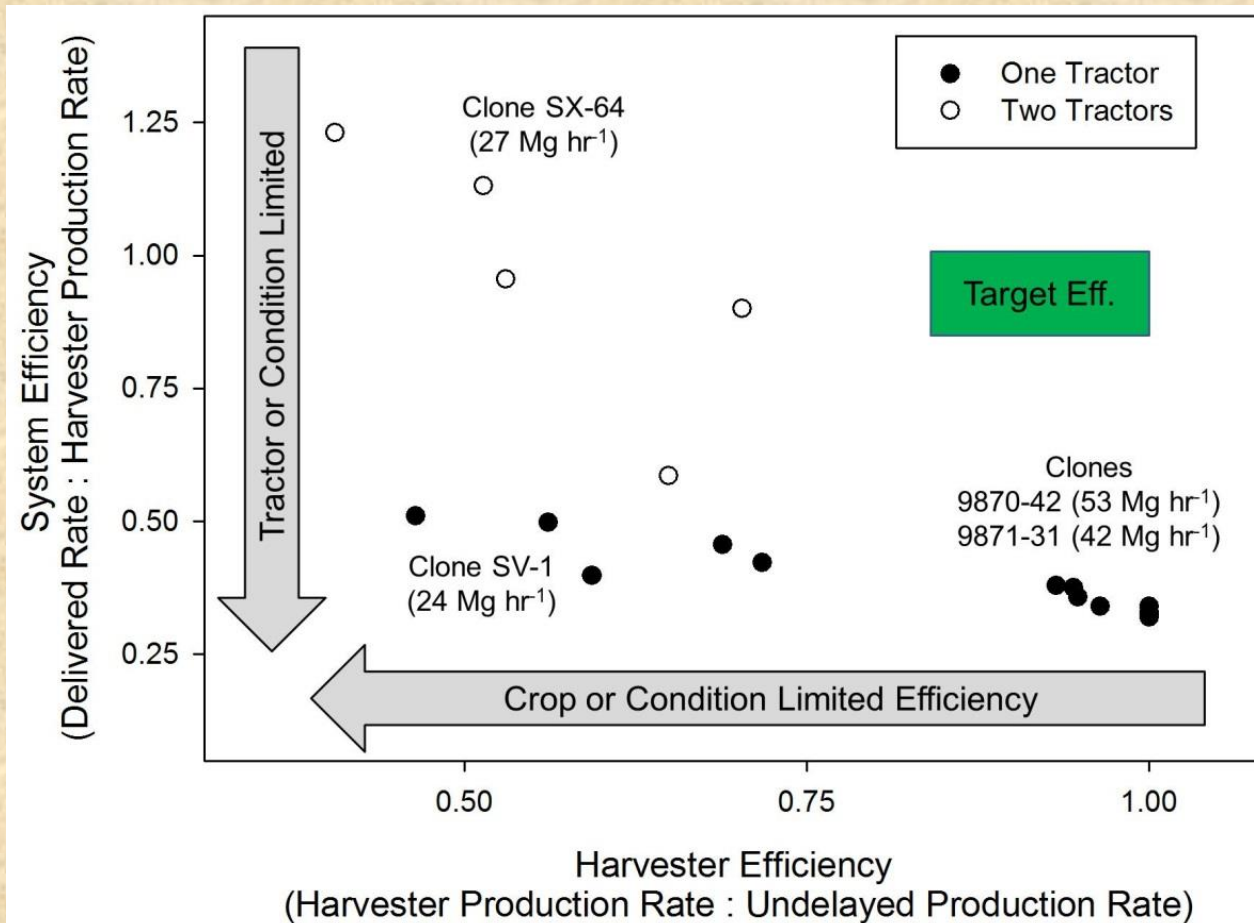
System Efficiency
(Delivered Rate : Harvester Production Rate)

1.25
1.00
0.75
0.50
0.25

Tractor or Condition Limited

Clone SX-64
(27 Mg hr$^{-1}$)

One Tractor
Two Tractors

Target Eff.

Clones
9870-42 (53 Mg hr$^{-1}$)
9871-31 (42 Mg hr$^{-1}$)

Clone SV-1
(24 Mg hr$^{-1}$)

Crop or Condition Limited Efficiency

0.50
0.75
1.00

Harvester Efficiency
(Harvester Production Rate : Undelayed Production Rate)